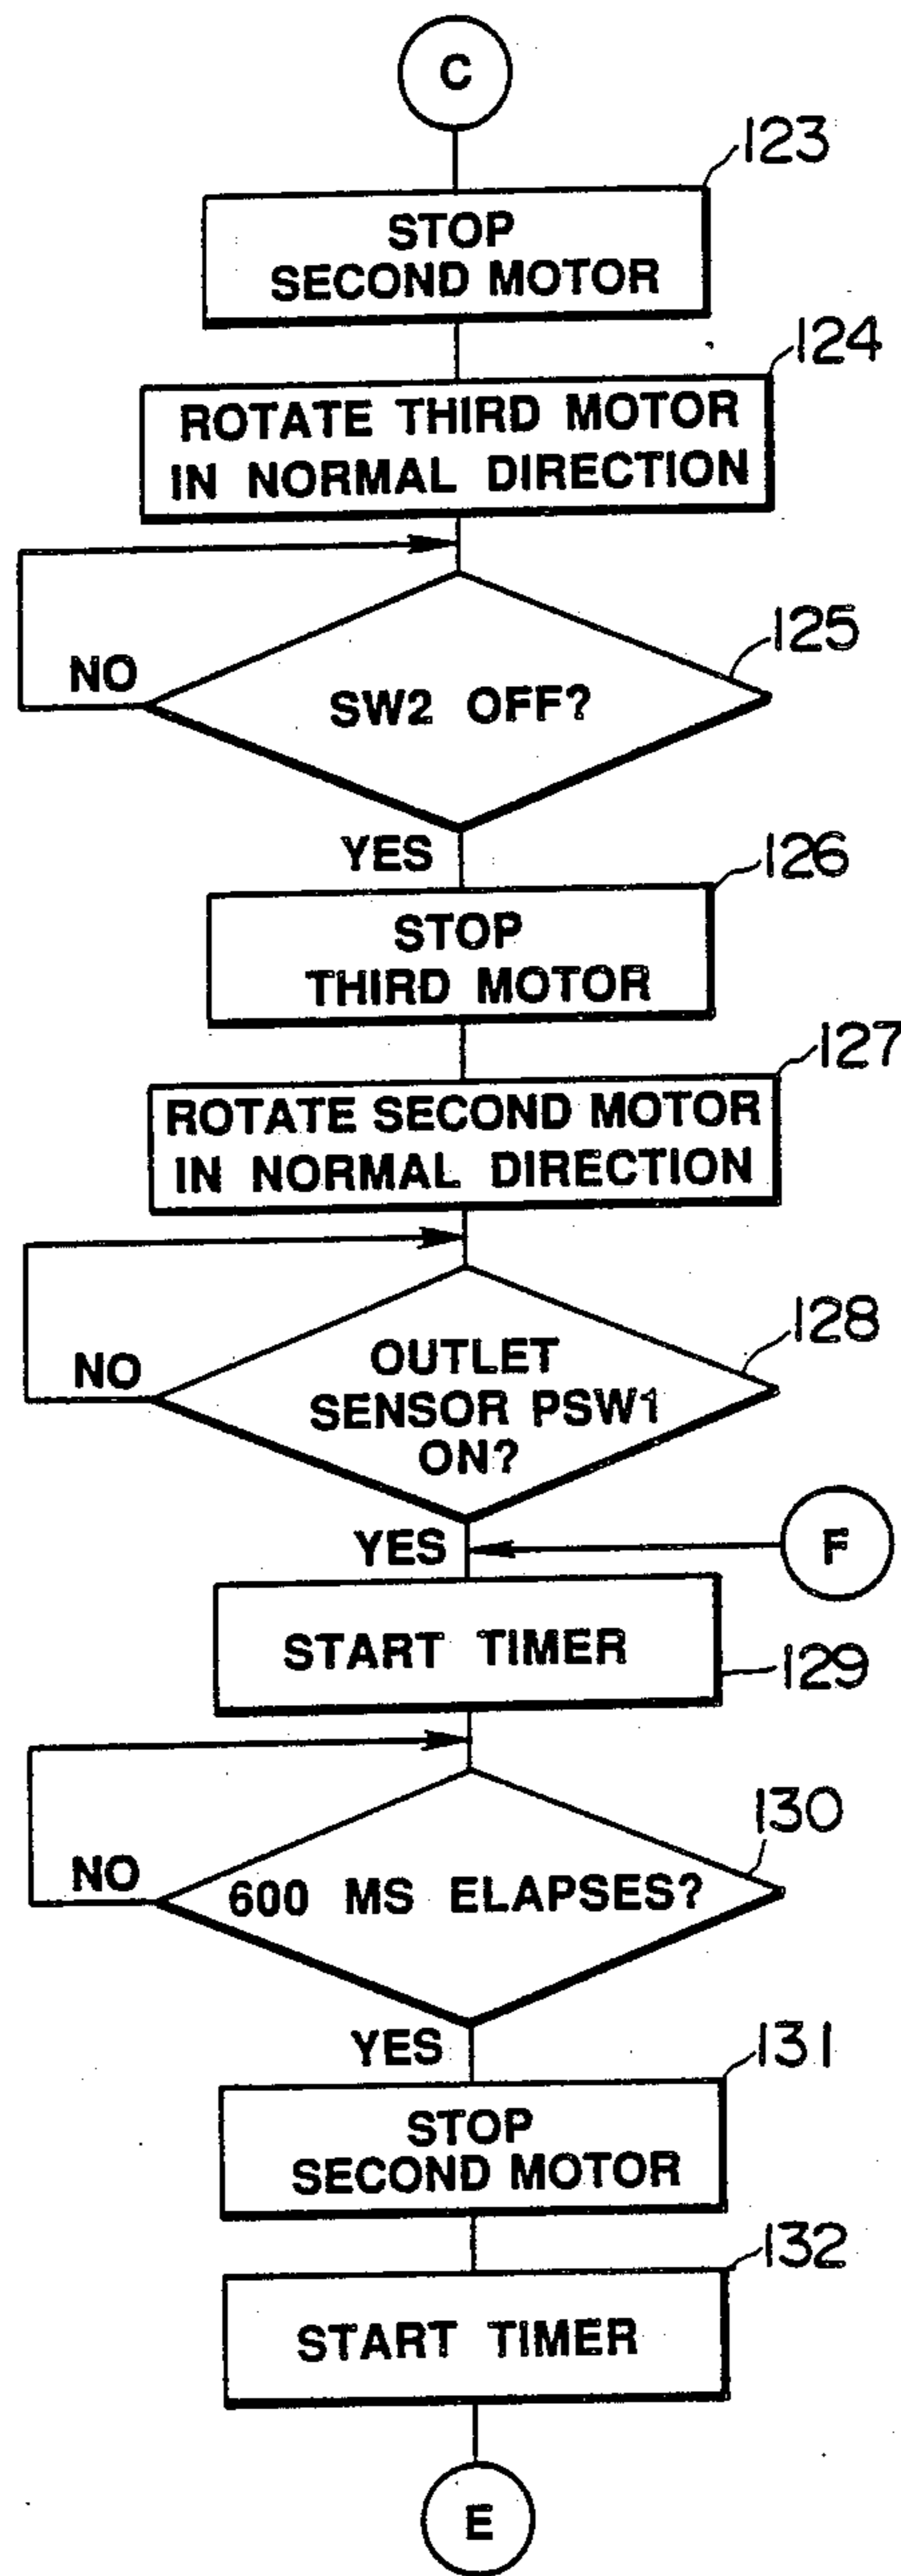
C

123

STOP SECOND MOTOR

124

ROTATE THIRD MOTOR IN NORMAL DIRECTION

125

NO

SW2 OFF?

YES

126

STOP THIRD MOTOR

127

ROTATE SECOND MOTOR IN NORMAL DIRECTION

128

NO

OUTLET SENSOR PSW1 ON?

YES

F

START TIMER

129

130

NO

600 MS ELAPSES?

YES

131

STOP SECOND MOTOR

132

START TIMER

E